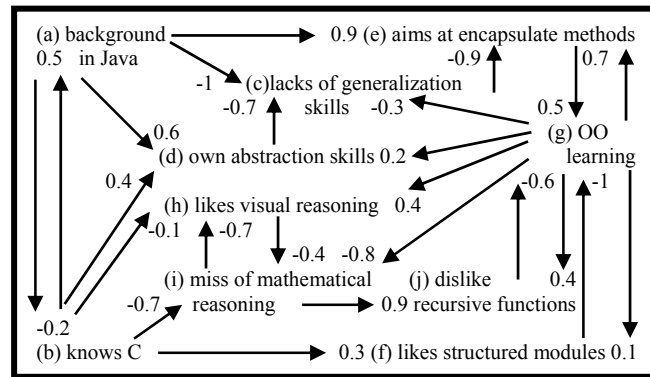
(a) background in Java
0.5
0.9 (e) aims at encapsulate methods
-0.9
0.7
-1
(c) lacks of generalization skills
-0.7
-0.3
0.5
(g) OO learning
0.6
(d) own abstraction skills 0.2
0.4
(h) likes visual reasoning 0.4
-0.6
-1
-0.1
-0.7
-0.4
-0.8
(i) miss of mathematical reasoning
(j) dislike
0.4
-0.7
0.9 recursive functions
-0.2
(b) knows C
0.3 (f) likes structured modules 0.1